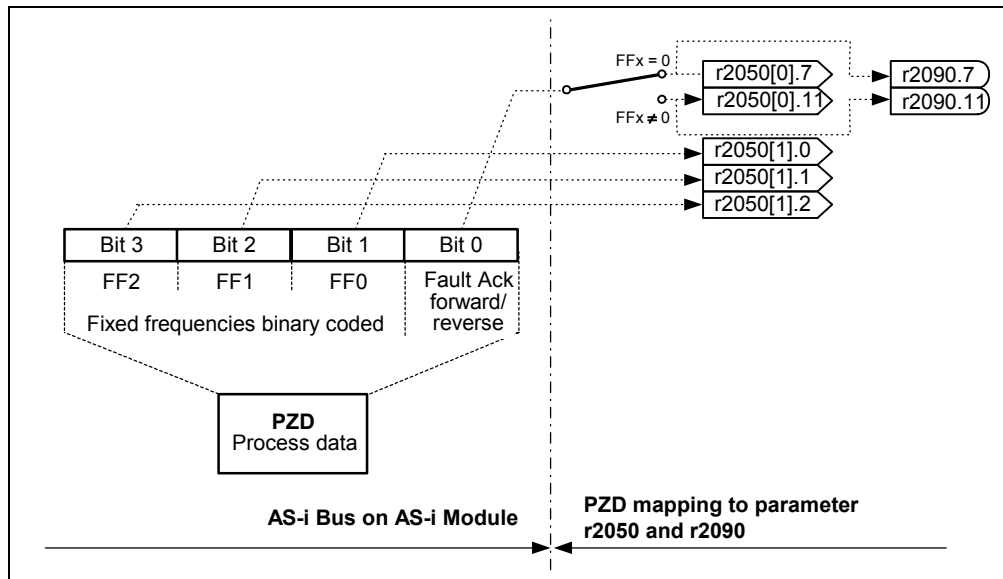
FFx = 0

r2050[0].7

r2090.7

r2050[0].11

r2090.11

FFx ≠ 0

r2050[1].0

r2050[1].1

r2050[1].2

| Bit 3 | Bit 2 | Bit 1 | Bit 0 |
|---|---|---|---|
| FF2 | FF1 | FF0 | Fault Ack forward/ reverse |

Fixed frequencies binary coded

**PZD**
Process data

**AS-i Bus on AS-i Module**

**PZD mapping to parameter r2050 and r2090**